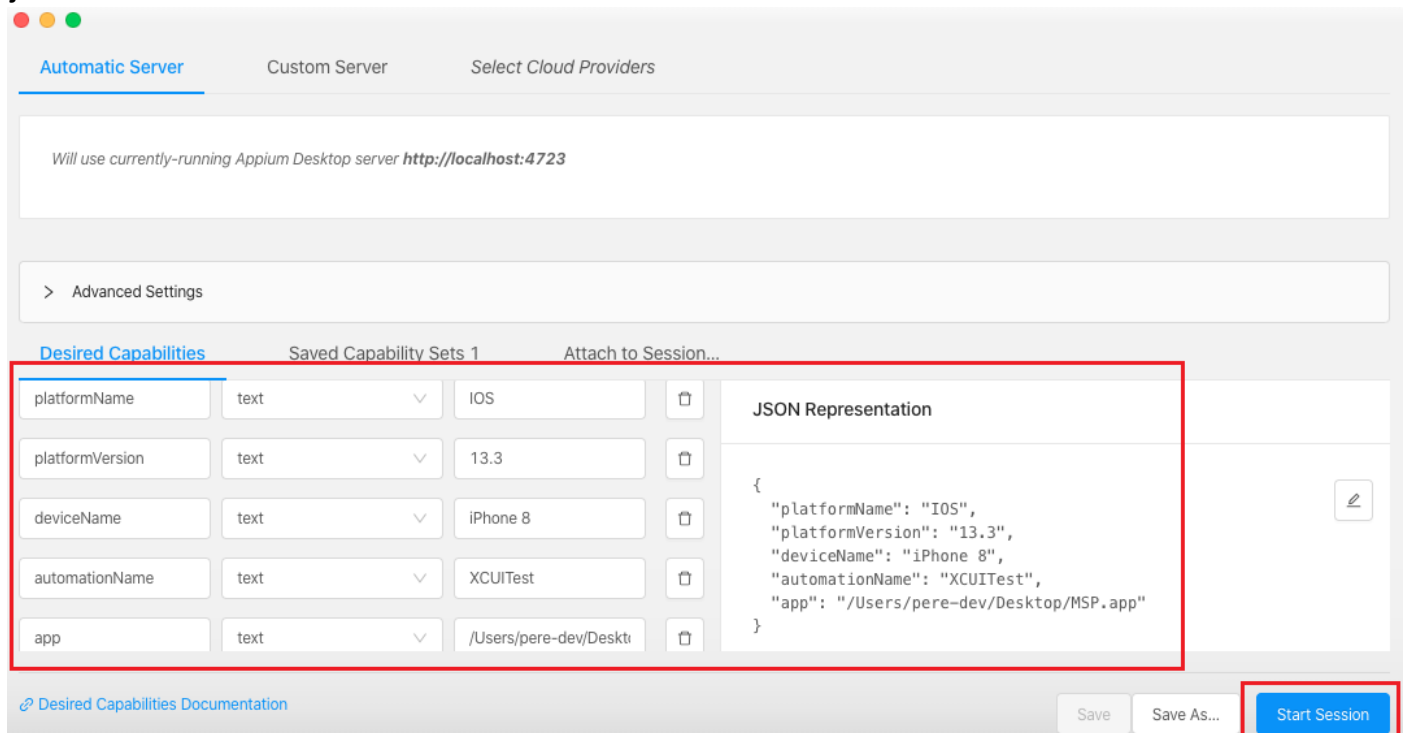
Automatic Server Custom Server Select Cloud Providers

Will use currently-running Appium Desktop server **http://localhost:4723**

> Advanced Settings

Desired Capabilities Saved Capability Sets 1 Attach to Session...

| | | |
|---|---|---|
| platformName | text | IOS |
| platformVersion | text | 13.3 |
| deviceName | text | iPhone 8 |
| automationName | text | XCUITest |
| app | text | /Users/pere-dev/Deskt |

JSON Representation

{
"platformName": "IOS",
"platformVersion": "13.3",
"deviceName": "iPhone 8",
"automationName": "XCUITest",
"app": "/Users/pere-dev/Desktop/MSP.app"
}

Desired Capabilities Documentation

Save Save As... Start Session